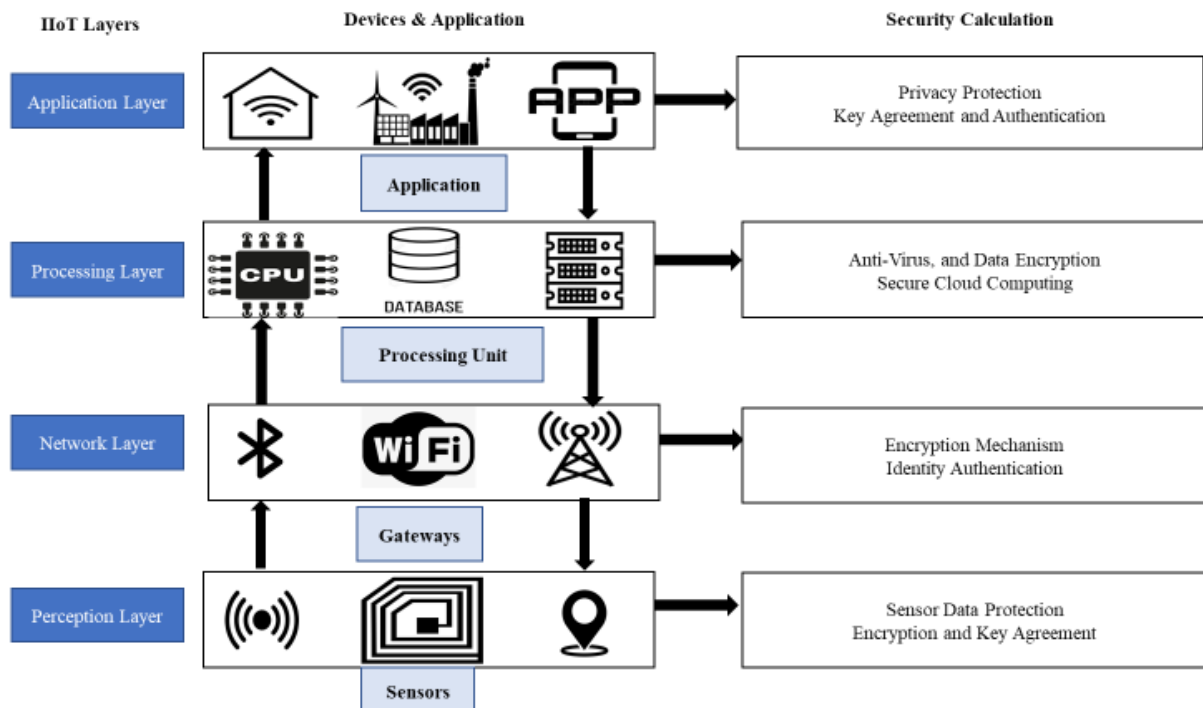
IIoT Layers

Devices & Application

Security Calculation

Application Layer

APP

Privacy Protection
Key Agreement and Authentication

Application

Processing Layer

CPU

DATABASE

Anti-Virus, and Data Encryption
Secure Cloud Computing

Processing Unit

Network Layer

WiFi

Encryption Mechanism
Identity Authentication

Gateways

Perception Layer

Sensor Data Protection
Encryption and Key Agreement

Sensors